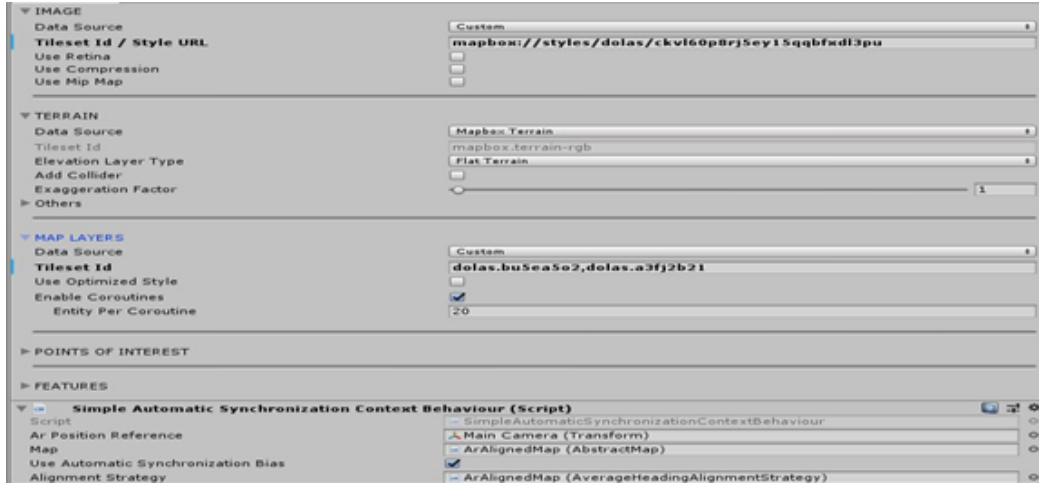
▼ IMAGE
Data Source | Custom
Tileset Id / Style URL | mapbox://styles/dolas/ckvl60p8rj5ey15qqbfxdl3pu
Use Retina
Use Compression
Use Mip Map

▼ TERRAIN
Data Source | Mapbox Terrain
Tileset Id | mapbox.terrain-rgb
Elevation Layer Type | Flat Terrain
Add Collider
Exaggeration Factor | 1
► Others

▼ MAP LAYERS
Data Source | Custom
Tileset Id | dolas.bu5ea5o2,dolas.a3fj2b21
Use Optimized Style
Enable Coroutines
Entity Per Coroutine | 20

► POINTS OF INTEREST

► FEATURES

▼ Simple Automatic Synchronization Context Behaviour (Script)
Script | SimpleAutomaticSynchronizationContextBehaviour
Ar Position Reference | Main Camera (Transform)
Map | ArAlignedMap (AbstractMap)
Use Automatic Synchronization Bias
Alignment Strategy | ArAlignedMap (AverageHeadingAlignmentStrategy)